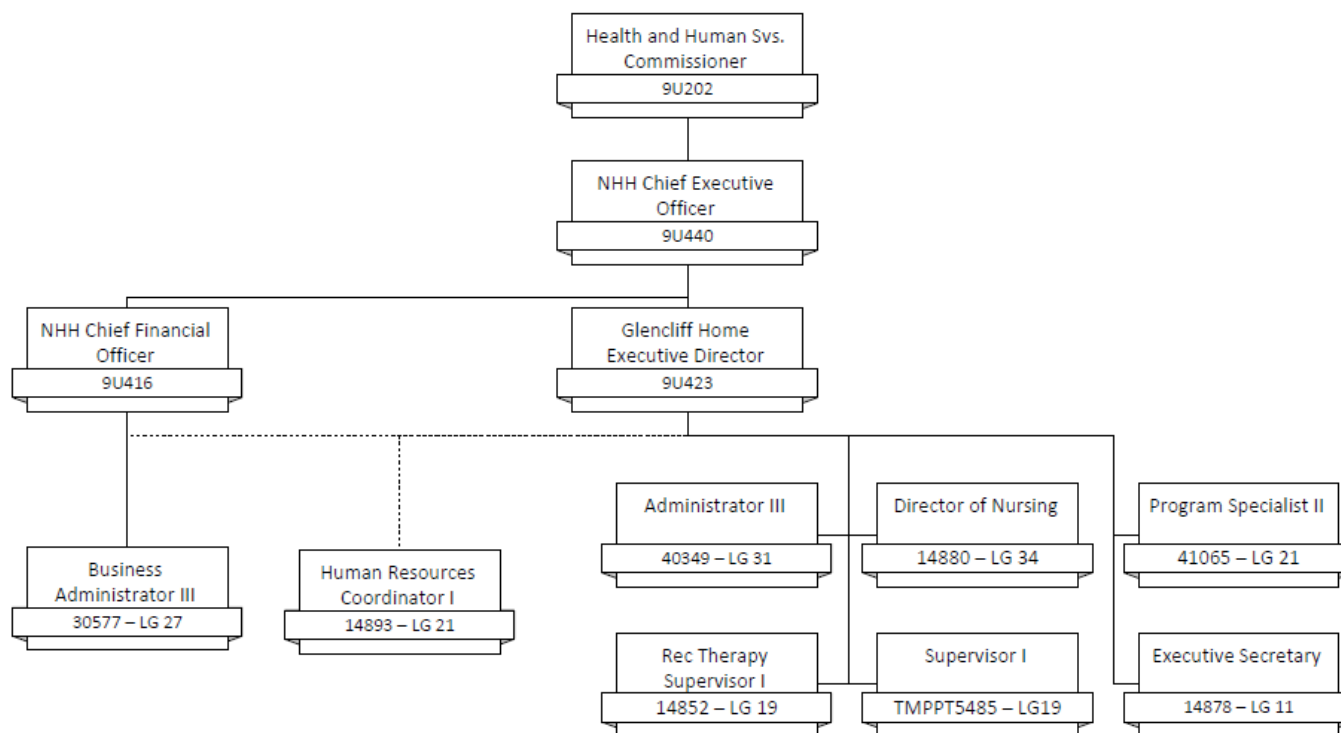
Health and Human Svs. Commissioner
9U202

NHH Chief Executive Officer
9U440

NHH Chief Financial Officer
9U416

Glencliff Home Executive Director
9U423

Business Administrator III
30577 – LG 27

Human Resources Coordinator I
14893 – LG 21

Administrator III
40349 – LG 31

Director of Nursing
14880 – LG 34

Program Specialist II
41065 – LG 21

Rec Therapy Supervisor I
14852 – LG 19

Supervisor I
TMPPT5485 – LG19

Executive Secretary
14878 – LG 11